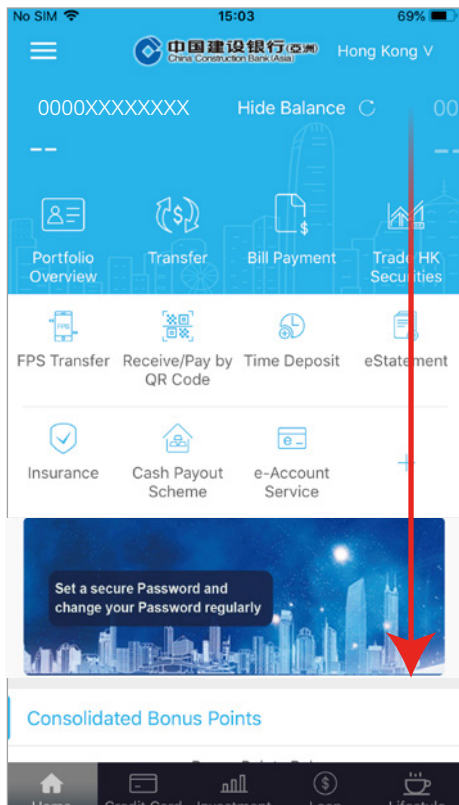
No SIM 15:03 69%

中国建设银行(亞洲) China Construction Bank (Asia) Hong Kong V

0000XXXXXXXXX Hide Balance 00

--

Portfolio Overview

Transfer

Bill Payment

Trade HK Securities

FPS Transfer

Receive/Pay by QR Code

Time Deposit

eStatement

Insurance

Cash Payout Scheme

e-Account Service

+

Set a secure Password and change your Password regularly

Consolidated Bonus Points

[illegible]

Home Credit Card Investment Loan Lifestyle